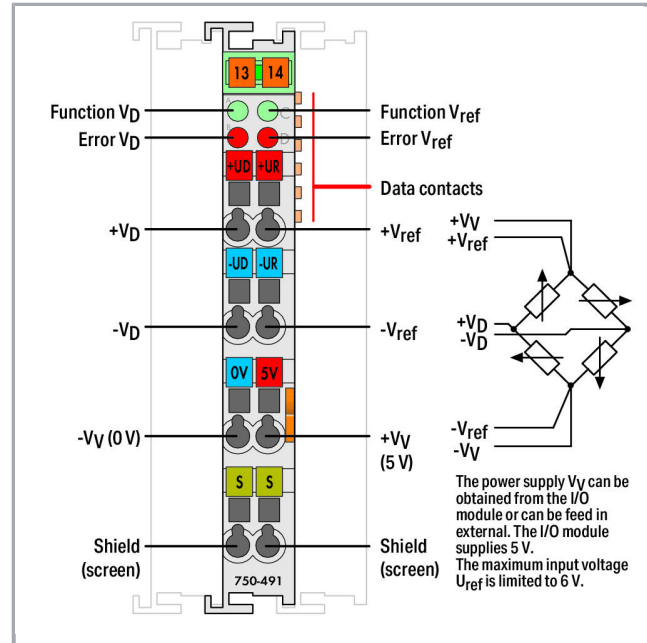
13 14

Function $V_D$
Error $V_D$

Function $V_{ref}$
Error $V_{ref}$

+UD +UR

Data contacts

$+V_D$

$+V_{ref}$

-UD -UR

$-V_D$

$-V_{ref}$

0V 5V

$-V_V$ (0 V)

$+V_V$ (5 V)

S S

Shield (screen)

Shield (screen)

750-491

$+V_V$
$+V_{ref}$

$+V_D$
$-V_D$

$-V_{ref}$
$-V_V$

The power supply $V_V$ can be obtained from the I/O module or can be feed in external. The I/O module supplies 5 V.
The maximum input voltage $U_{ref}$ is limited to 6 V.